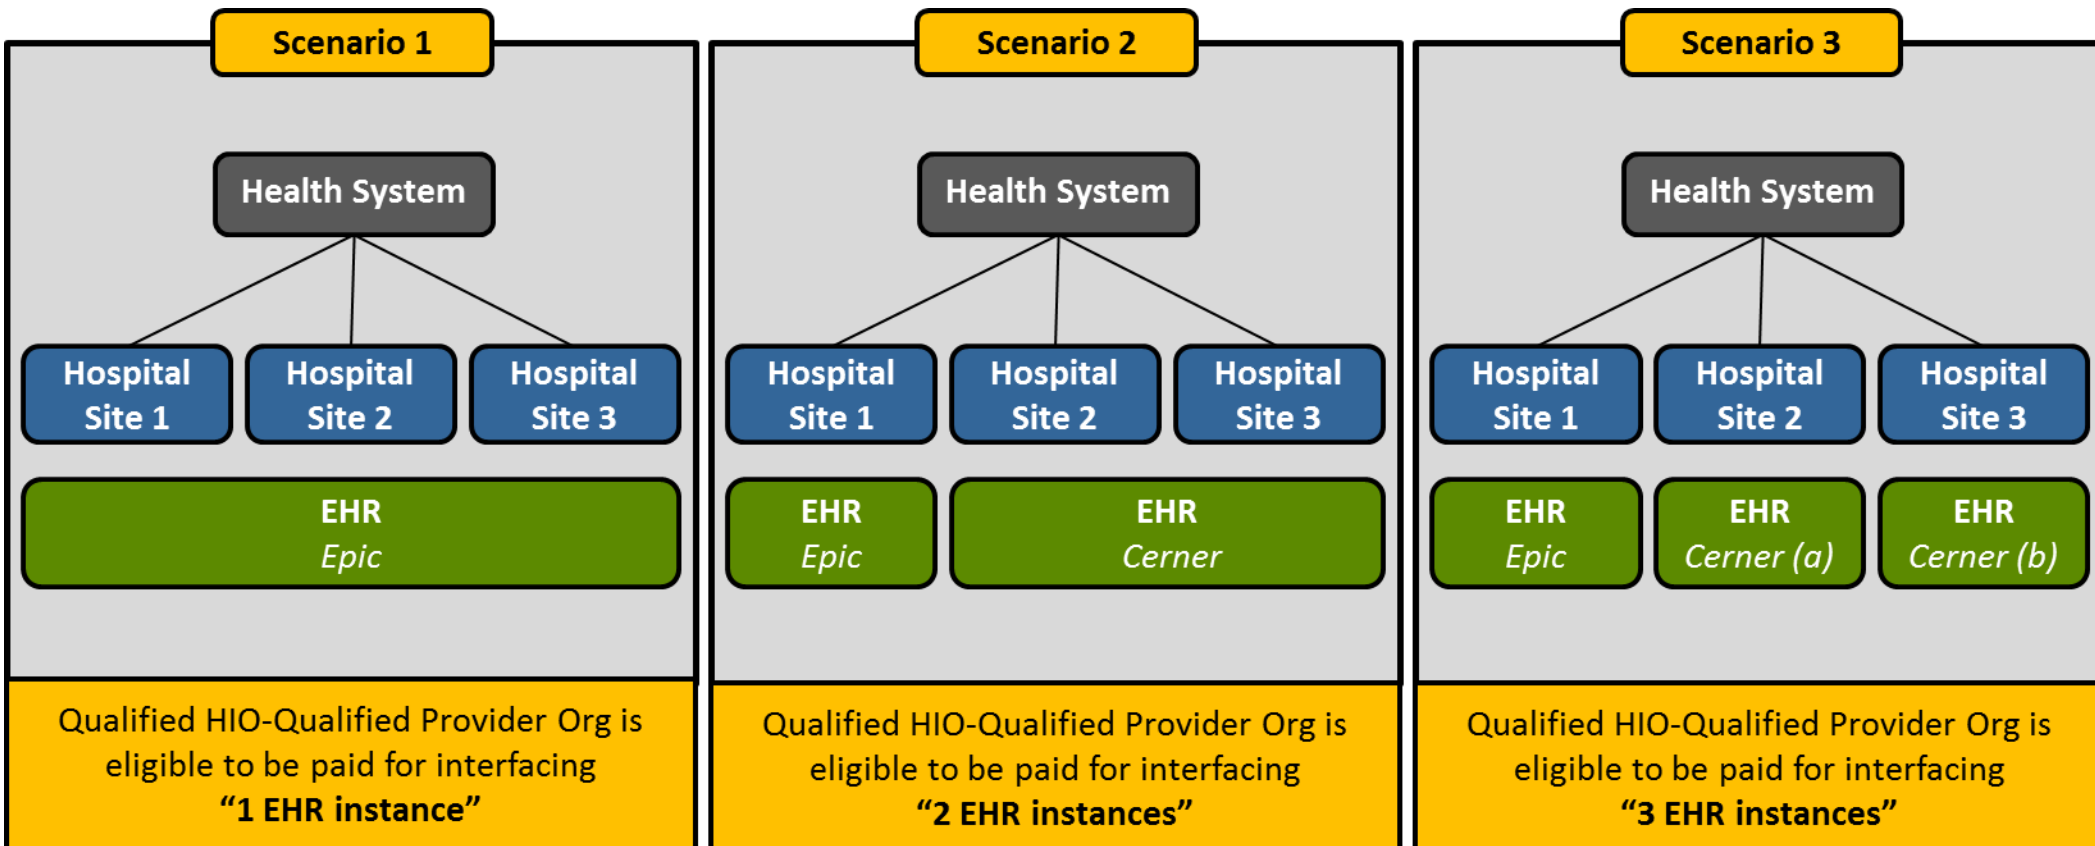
Scenario 1

Health System

Hospital Site 1

Hospital Site 2

Hospital Site 3

EHR
Epic

Qualified HIO-Qualified Provider Org is eligible to be paid for interfacing "1 EHR instance"

Scenario 2

Health System

Hospital Site 1

Hospital Site 2

Hospital Site 3

EHR
Epic

EHR
Cerner

Qualified HIO-Qualified Provider Org is eligible to be paid for interfacing "2 EHR instances"

Scenario 3

Health System

Hospital Site 1

Hospital Site 2

Hospital Site 3

EHR
Epic

EHR
Cerner (a)

EHR
Cerner (b)

Qualified HIO-Qualified Provider Org is eligible to be paid for interfacing "3 EHR instances"